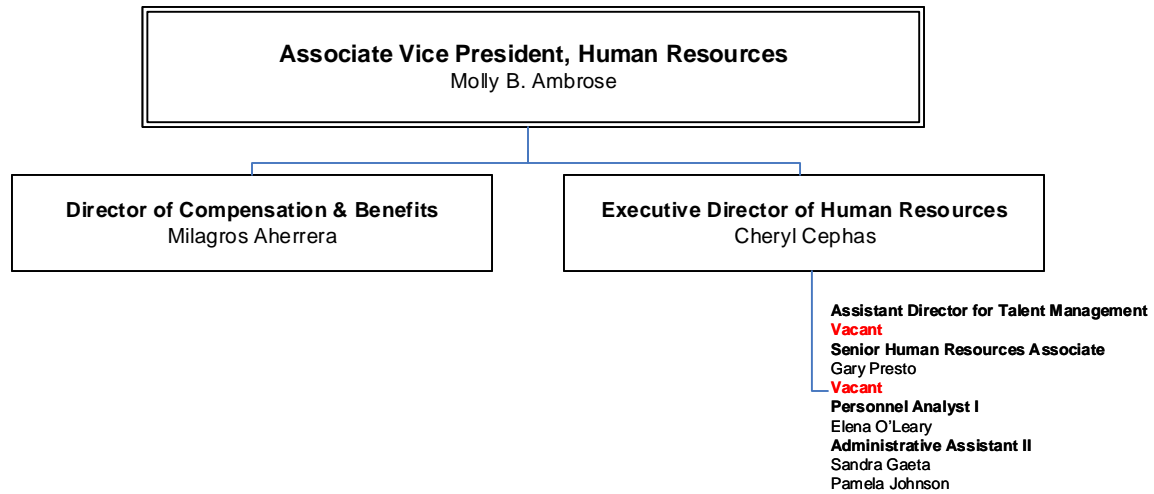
Associate Vice President, Human Resources
Molly B. Ambrose

Director of Compensation & Benefits
Milagros Aherrera

Executive Director of Human Resources
Cheryl Cephas

Assistant Director for Talent Management
Vacant
Senior Human Resources Associate
Gary Presto
Vacant
Personnel Analyst I
Elena O'Leary
Administrative Assistant II
Sandra Gaeta
Pamela Johnson